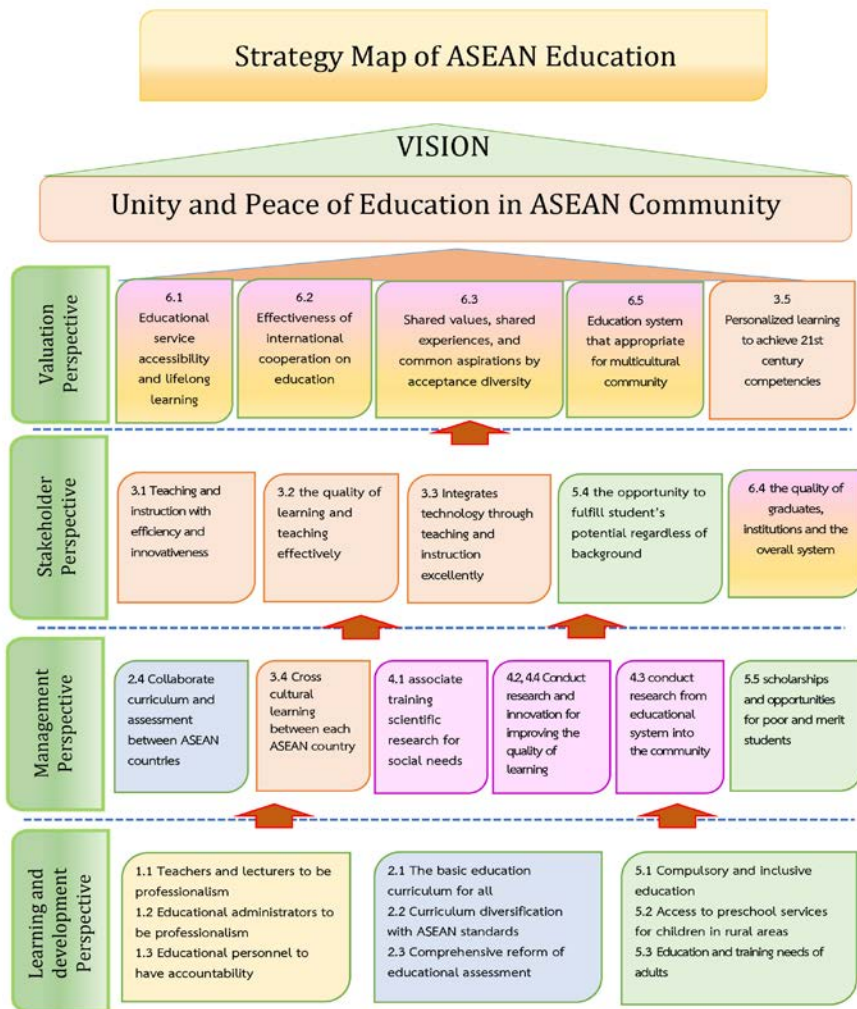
Strategy Map of ASEAN Education

VISION

Unity and Peace of Education in ASEAN Community

Valuation Perspective

6.1 Educational service accessibility and lifelong learning

6.2 Effectiveness of international cooperation on education

6.3 Shared values, shared experiences, and common aspirations by acceptance diversity

6.5 Education system that appropriate for multicultural community

3.5 Personalized learning to achieve 21st century competencies

Stakeholder Perspective

3.1 Teaching and instruction with efficiency and innovativeness

3.2 the quality of learning and teaching effectively

3.3 Integrates technology through teaching and instruction excellently

5.4 the opportunity to fulfill student's potential regardless of background

6.4 the quality of graduates, institutions and the overall system

Management Perspective

2.4 Collaborate curriculum and assessment between ASEAN countries

3.4 Cross cultural learning between each ASEAN country

4.1 associate training scientific research for social needs

4.2, 4.4 Conduct research and innovation for improving the quality of learning

4.3 conduct research from educational system into the community

5.5 scholarships and opportunities for poor and merit students

Learning and development Perspective

1.1 Teachers and lecturers to be professionalism
1.2 Educational administrators to be professionalism
1.3 Educational personnel to have accountability

2.1 The basic education curriculum for all
2.2 Curriculum diversification with ASEAN standards
2.3 Comprehensive reform of educational assessment

5.1 Compulsory and inclusive education
5.2 Access to preschool services for children in rural areas
5.3 Education and training needs of adults